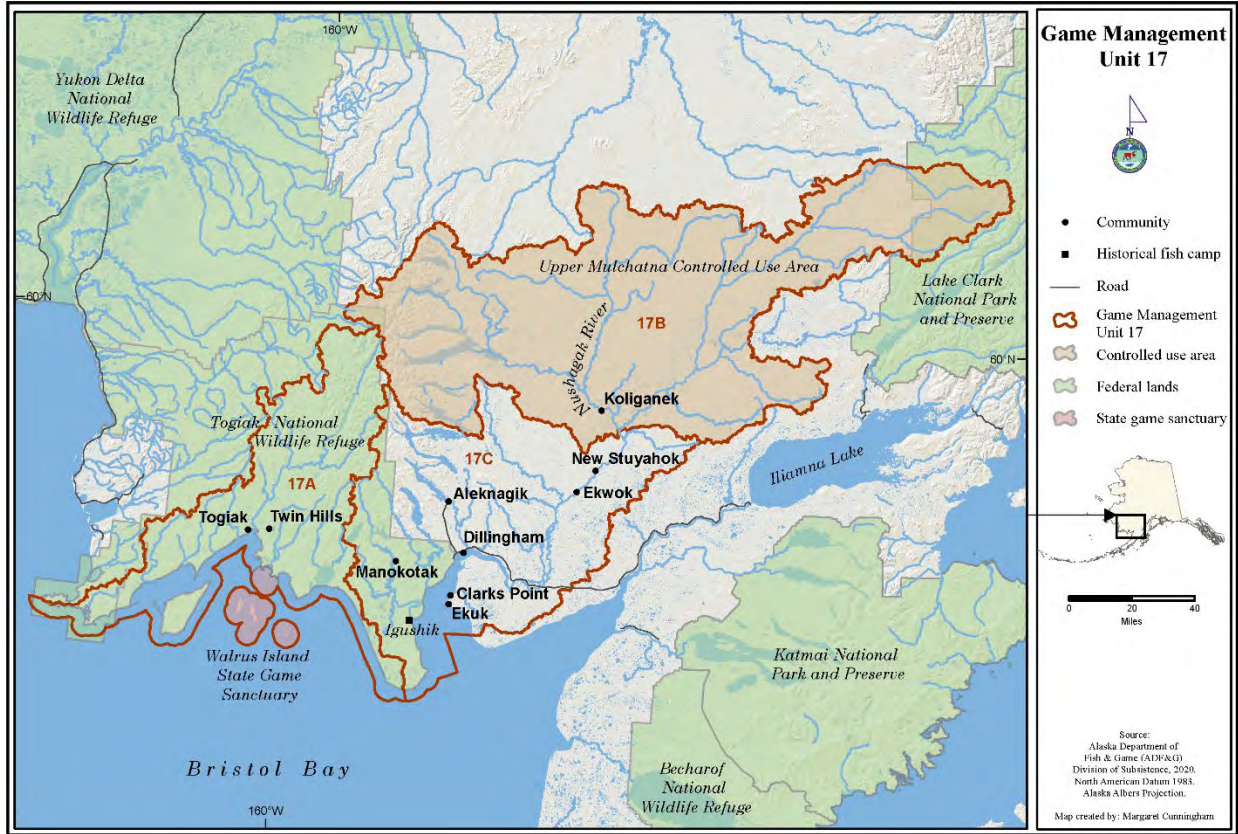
160°W

Yukon Delta National Wildlife Refuge

60°N

Togiak National Wildlife Refuge

17A

Togiak

Twin Hills

Manokotak

Walrus Island State Game Sanctuary

Igushik

Bristol Bay

160°W

Upper Mulchatna Controlled Use Area

17B

Nushagak River

Koliganek

17C

New Stuyahok

Ekwok

Aleknagik

Dillingham

Clarks Point

Ekuk

Lake Clark National Park and Preserve

60°N

Iliamna Lake

Katmai National Park and Preserve

Becharof National Wildlife Refuge

Game Management Unit 17

N

Community

Historical fish camp

Road

Game Management Unit 17

Controlled use area

Federal lands

State game sanctuary

0 20 40

Miles

Source: Alaska Department of Fish & Game (ADF&G) Division of Subsistence, 2020. North American Datum 1983. Alaska Albers Projection.

Map created by: Margaret Cunningham